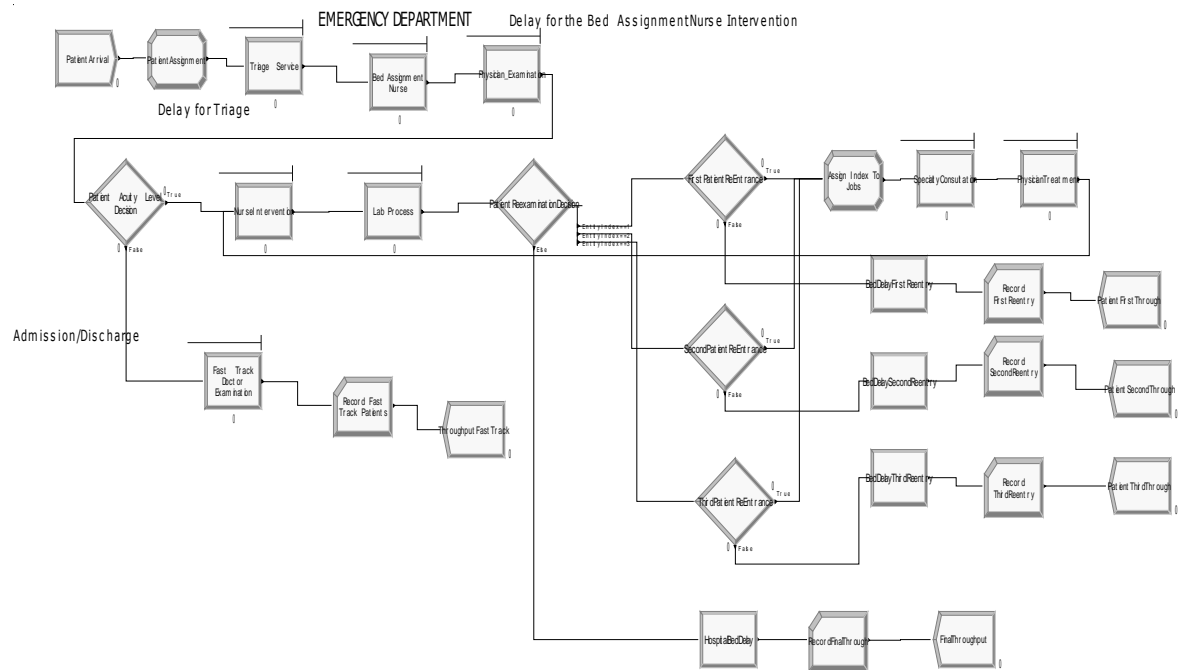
EMERGENCY DEPARTMENT

Delay for the Bed Assignment Nurse Intervention

Patient Arrival

0

Patient Assignment

Triage Service

0

Delay for Triage

Bed Assignment Nurse

0

Physician_Examination

0

Patient Acuity Level Decision

True

False

0

Nurse Intervention

0

Lab Process

0

Patient Reexamination Decision

EntityIndex==1

EntityIndex==2

EntityIndex==3

Else

First Patient ReEntrance

0

True

False

Assign Index To Jobs

Specialty Consultation

0

Physician Treatment

0

BedDelayFirstReentry

Record FirstReentry

Patient FirstThrough

0

Admission/Discharge

Fast Track Doctor Examination

0

Record Fast Track Patients

Throughput Fast Track

0

Second Patient ReEntrance

0

True

False

BedDelaySecondReentry

Record SecondReentry

Patient SecondThrough

0

Third Patient ReEntrance

True

False

0

BedDelayThirdReentry

Record ThirdReentry

Patient ThirdThrough

0

HospitalBedDelay

RecordFinalThrough

FinalThroughput

0